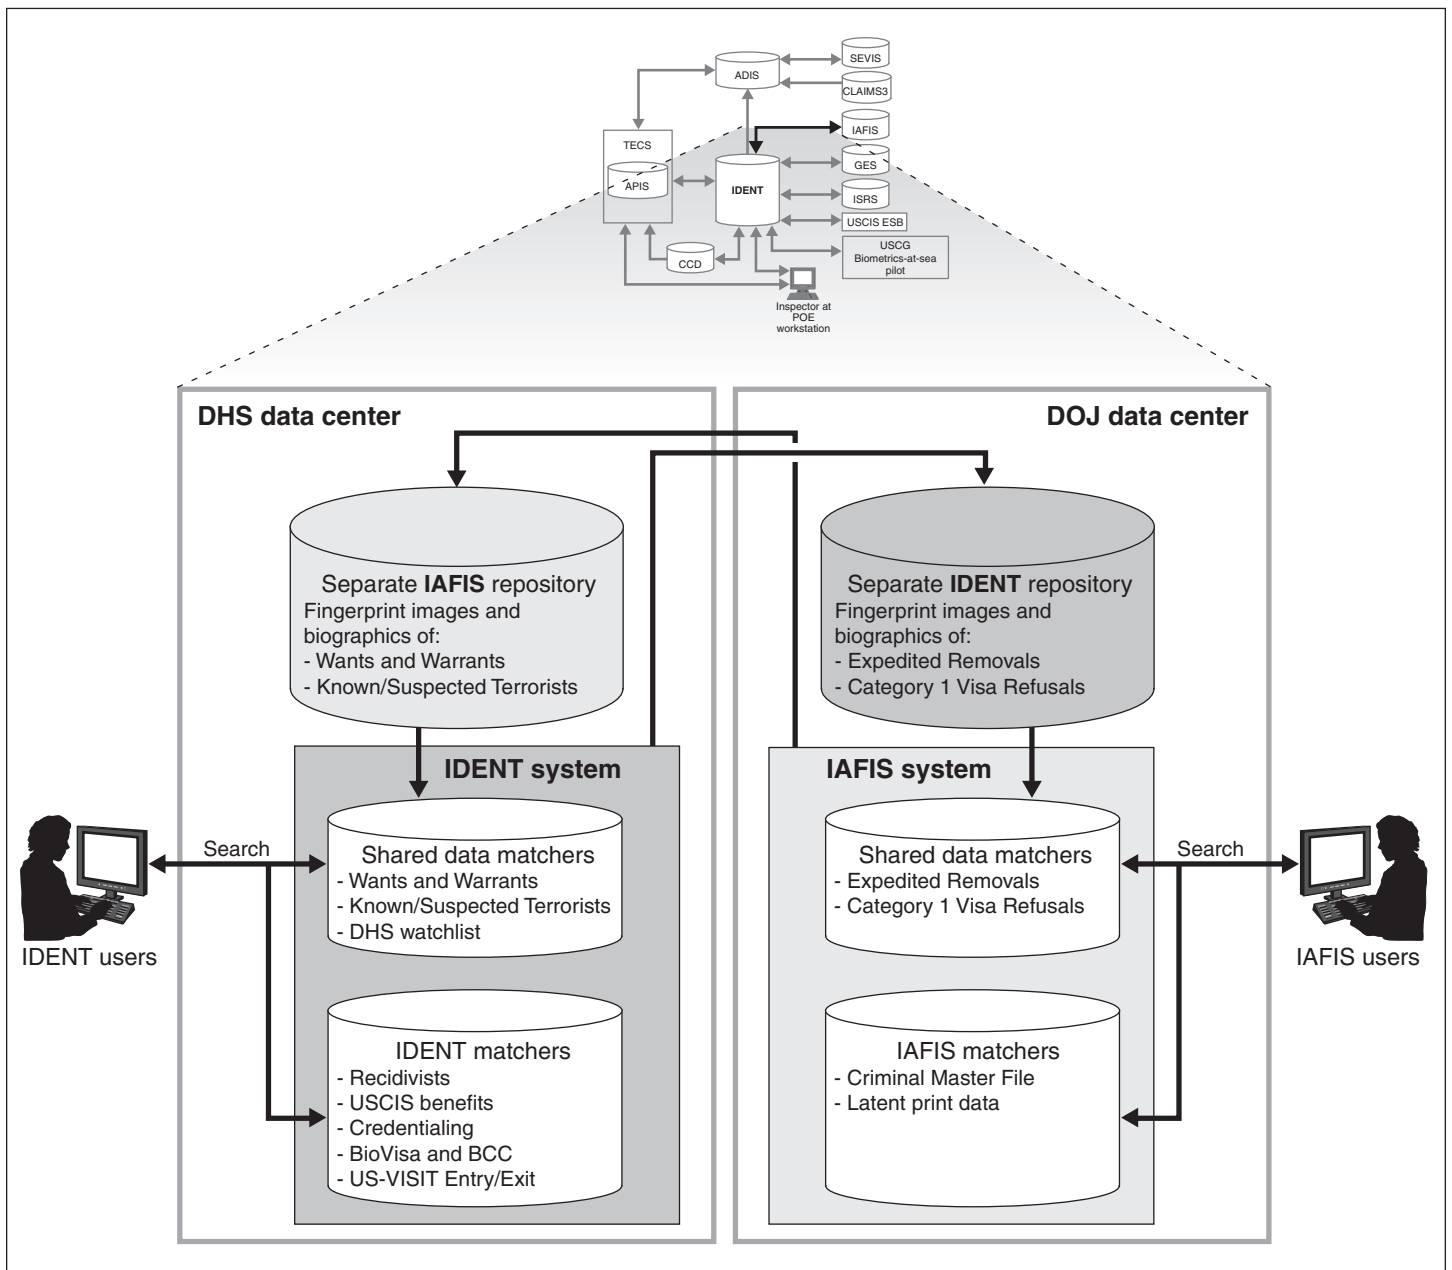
ADIS
SEVIS
CLAIMS3
TECS
APIS
IAFIS
IDENT
GES
ISRS
USCIS ESB
USCG Biometrics-at-sea pilot
CCD
Inspector at POE workstation

DHS data center

DOJ data center

Separate **IAFIS** repository
Fingerprint images and biographics of:
- Wants and Warrants
- Known/Suspected Terrorists

Separate **IDENT** repository
Fingerprint images and biographics of:
- Expedited Removals
- Category 1 Visa Refusals

IDENT system

IAFIS system

Search

Shared data matchers
- Wants and Warrants
- Known/Suspected Terrorists
- DHS watchlist

IDENT users

IDENT matchers
- Recidivists
- USCIS benefits
- Credentialing
- BioVisa and BCC
- US-VISIT Entry/Exit

Shared data matchers
- Expedited Removals
- Category 1 Visa Refusals

Search

IAFIS users

IAFIS matchers
- Criminal Master File
- Latent print data